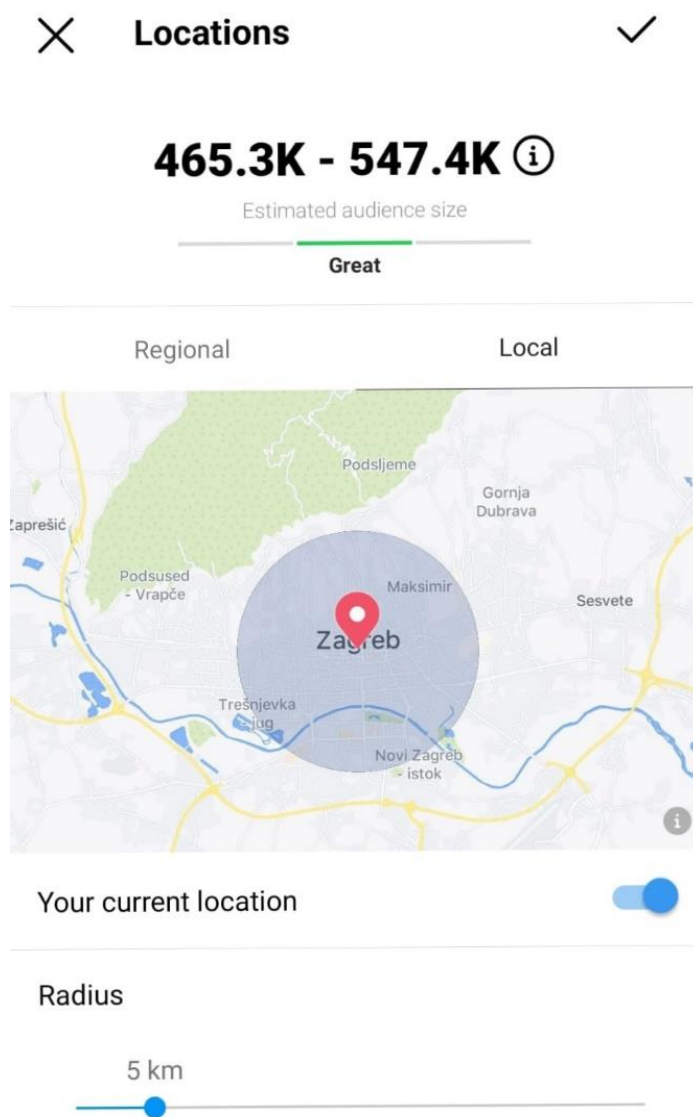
Locations

465.3K - 547.4K

Estimated audience size

Great

Regional

Local

Podsljeme

Gornja Dubrava

Zaprešić

Podsused - Vrapče

Maksimir

Sesvete

Zagreb

Trešnjevka - jug

Novi Zagreb - istok

Your current location

Radius

5 km